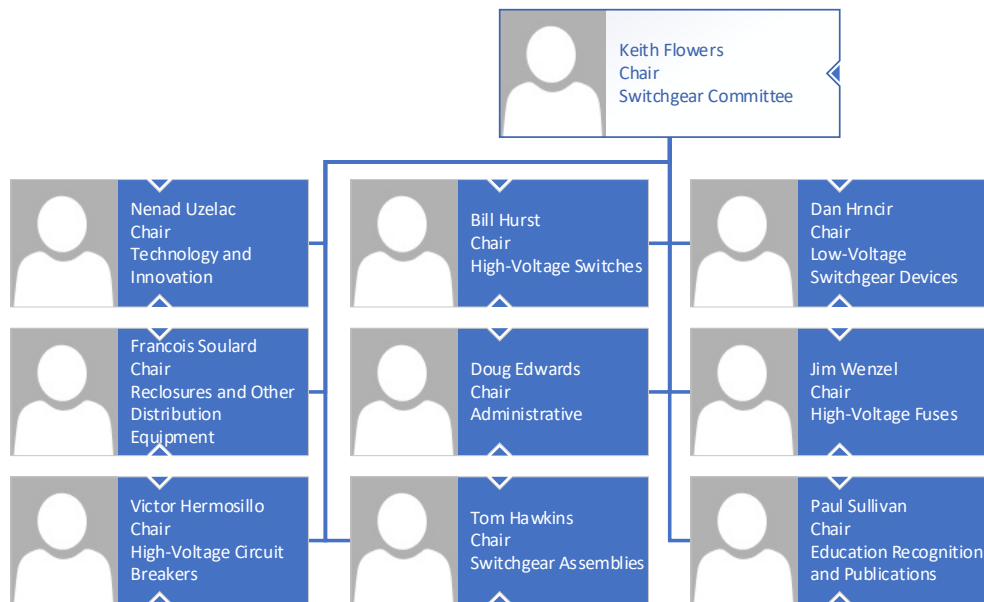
Keith Flowers
Chair
Switchgear Committee

Nenad Uzelac
Chair
Technology and Innovation

Francois Soulard
Chair
Reclosures and Other Distribution Equipment

Victor Hermosillo
Chair
High-Voltage Circuit Breakers

Bill Hurst
Chair
High-Voltage Switches

Doug Edwards
Chair
Administrative

Tom Hawkins
Chair
Switchgear Assemblies

Dan Hrncir
Chair
Low-Voltage Switchgear Devices

Jim Wenzel
Chair
High-Voltage Fuses

Paul Sullivan
Chair
Education Recognition and Publications